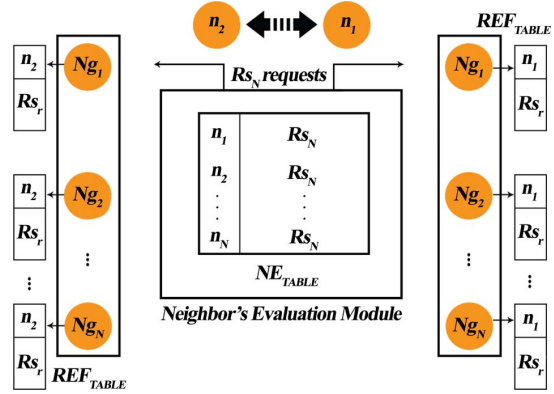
$n_2$ $n_1$

$REF_{TABLE}$

$Rs_N$ requests

$n_2$
$Rs_r$
$Ng_1$

$n_2$
$Rs_r$
$Ng_2$

⋮

$n_2$
$Rs_r$
$Ng_N$

$REF_{TABLE}$

| $n_1$ | $Rs_N$ |
|---|---|
| $n_2$ | $Rs_N$ |
| ⋮ | ⋮ |
| $n_N$ | $Rs_N$ |

$NE_{TABLE}$

Neighbor's Evaluation Module

$Ng_1$
$n_1$
$Rs_r$

$Ng_2$
$n_1$
$Rs_r$

⋮

$Ng_N$
$n_1$
$Rs_r$